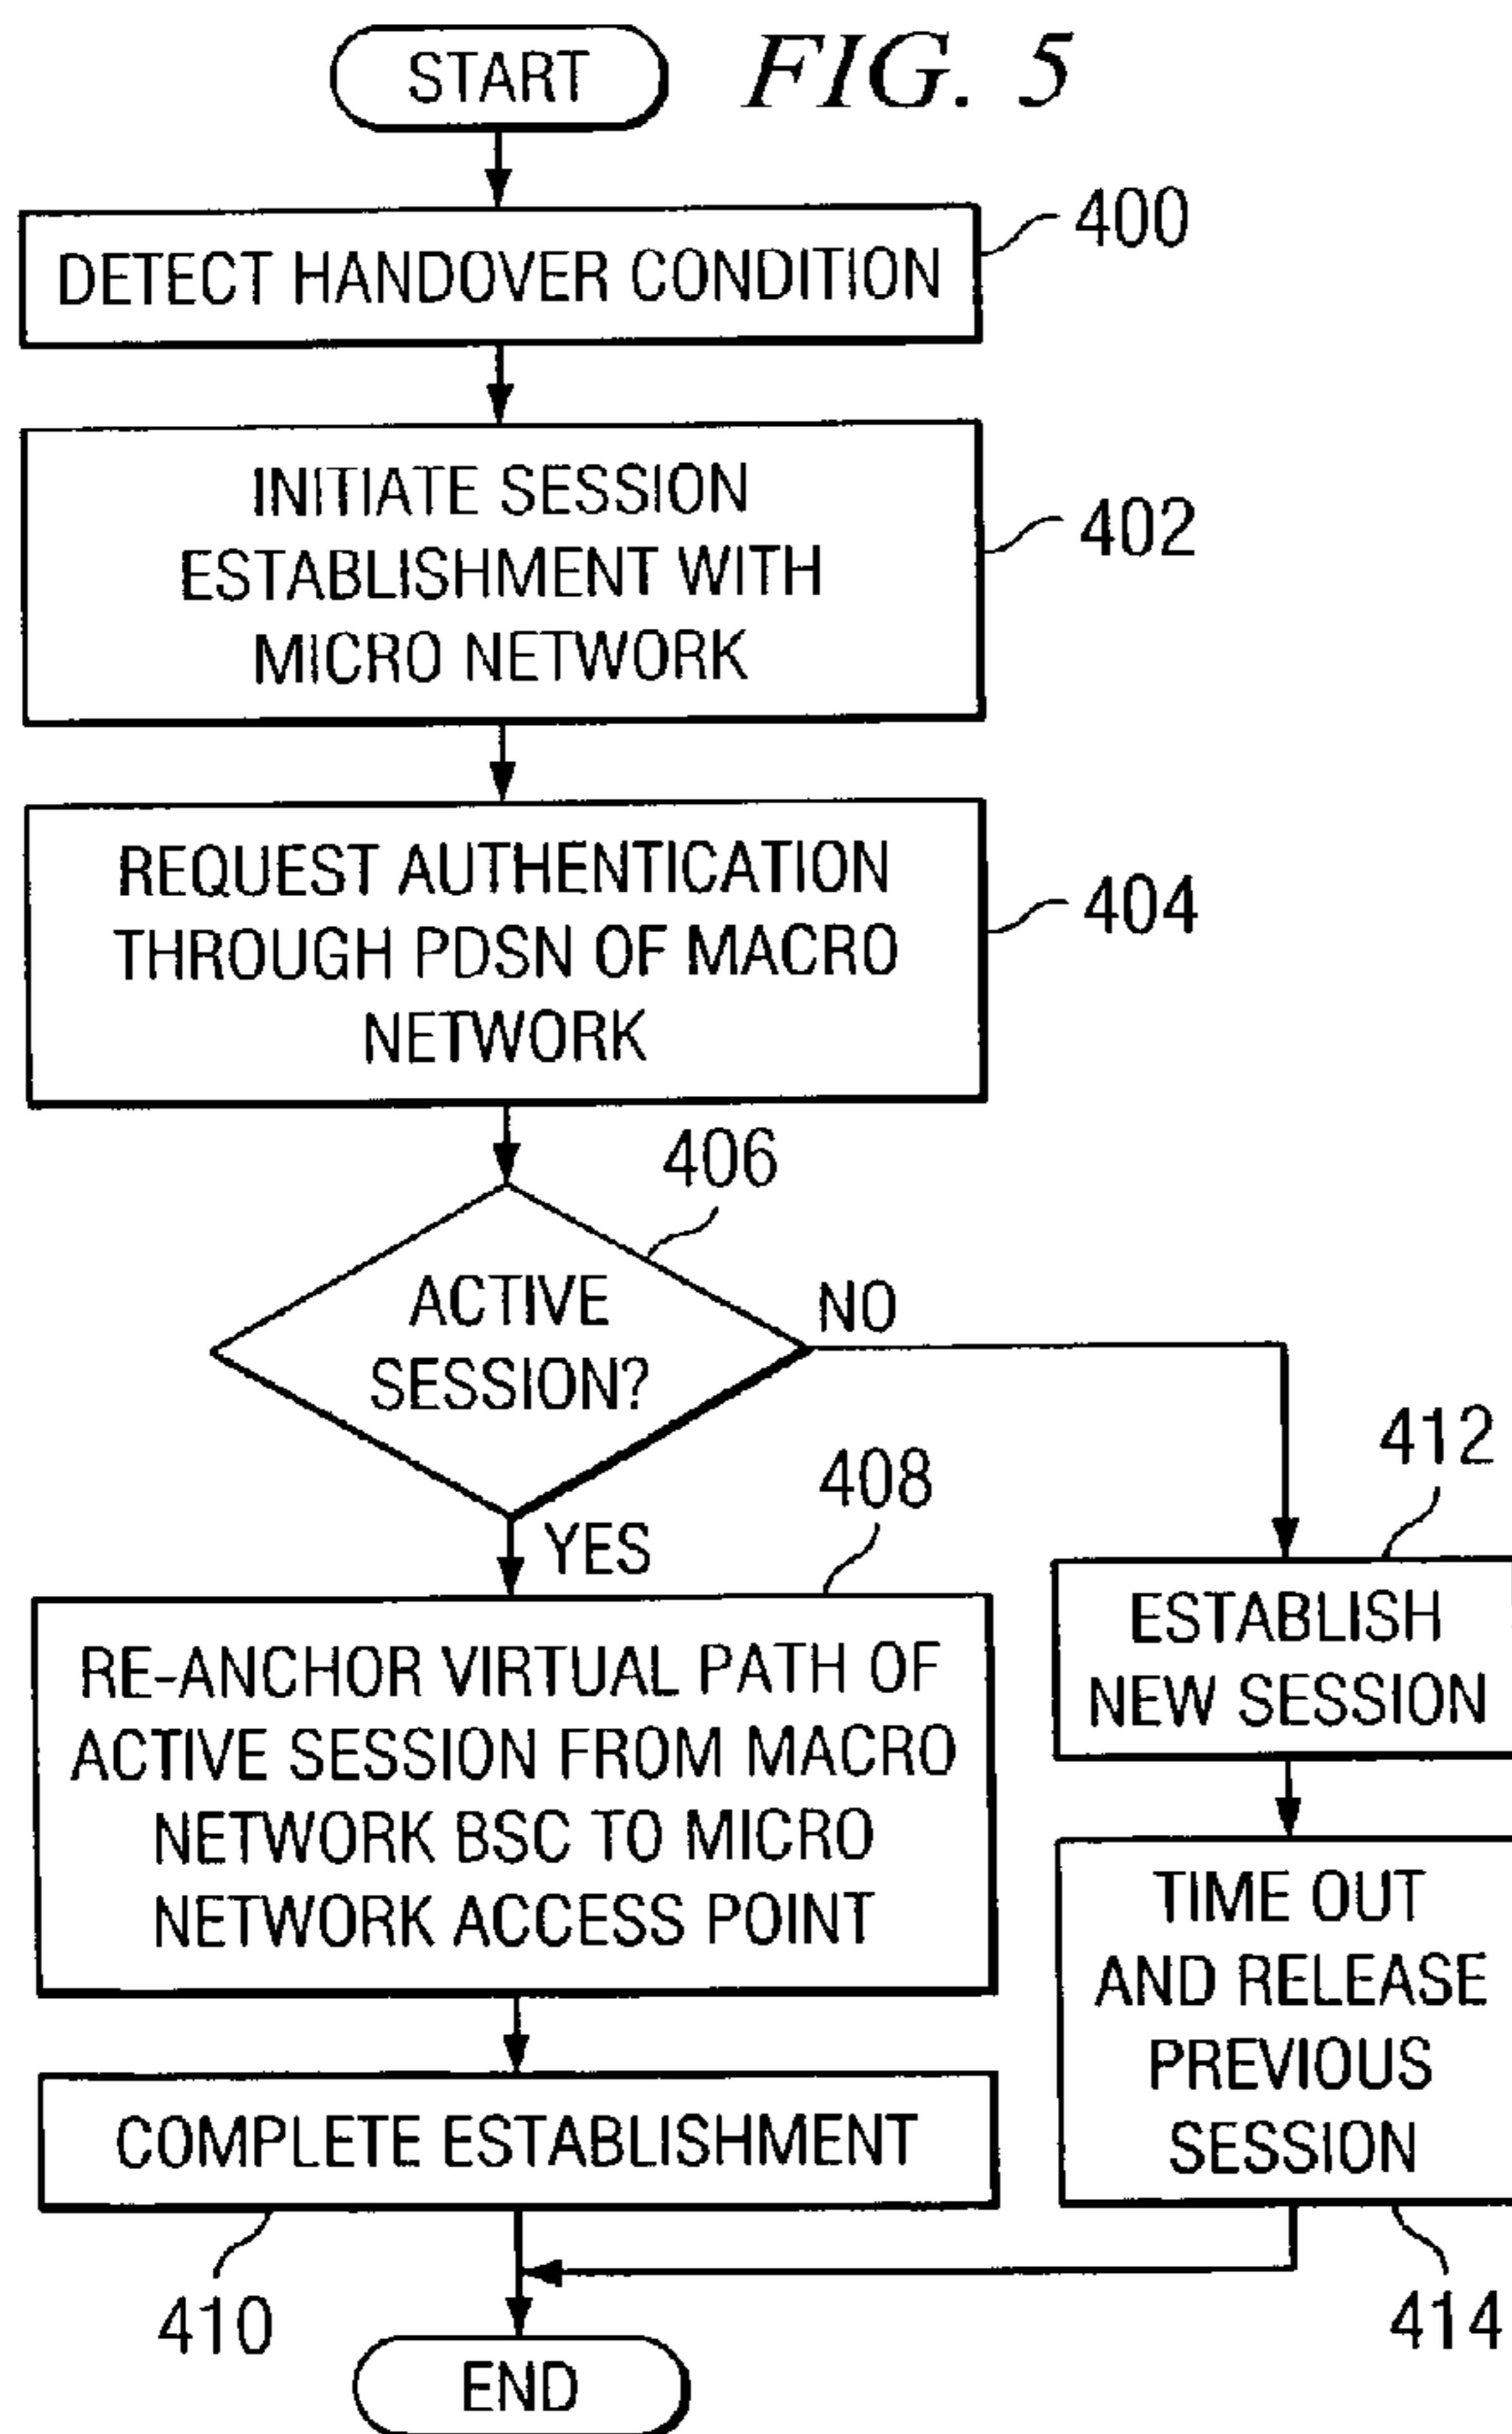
START

FIG. 5

DETECT HANDOVER CONDITION

400

INITIATE SESSION ESTABLISHMENT WITH MICRO NETWORK

402

REQUEST AUTHENTICATION THROUGH PDSN OF MACRO NETWORK

404

406

ACTIVE SESSION?

NO

YES

408

412

ESTABLISH NEW SESSION

RE-ANCHOR VIRTUAL PATH OF ACTIVE SESSION FROM MACRO NETWORK BSC TO MICRO NETWORK ACCESS POINT

TIME OUT AND RELEASE PREVIOUS SESSION

COMPLETE ESTABLISHMENT

410

414

END